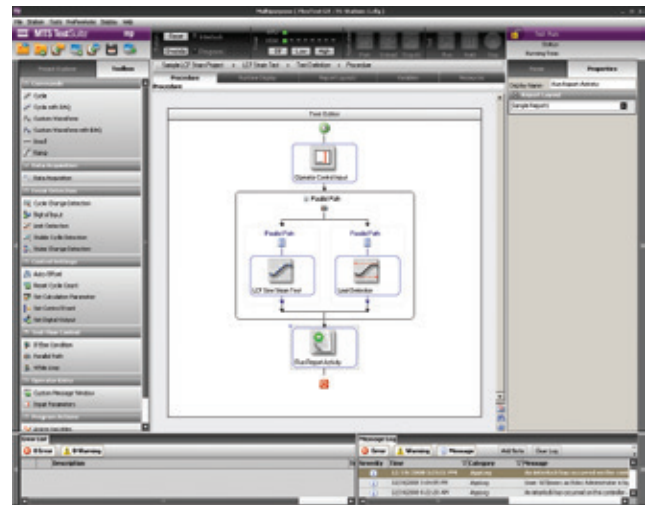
MTS TestSuite

Toolbox

Cycle

Cycle with BAQ

Custom Waveform

Custom Waveform with BAQ

Dwell

Ramp

Data Acquisition

Cycle Change Detection

Digital Input

Limit Detection

Peak/Valley Change Detection

Auto Offset

Reset Cycle Count

Set Calculation Parameter

Set Control Event

Set Digital Output

If-Else Condition

Parallel Path

While Loop

Custom Message Window

Input Parameters

Procedure

Test Run

Properties

Display Name

Sample Report1

Test Definition

Operator Control Input

Parallel Path

Parallel Path

Parallel Path

LCF Sine Strain Test

Limit Detection

Run Report Activity

Error List

0 Error

0 Warning

Description

Message Log

Error

Warning

Message

Add Note

Clear Log

Severity

Time

Category

Message

Applog

Applog